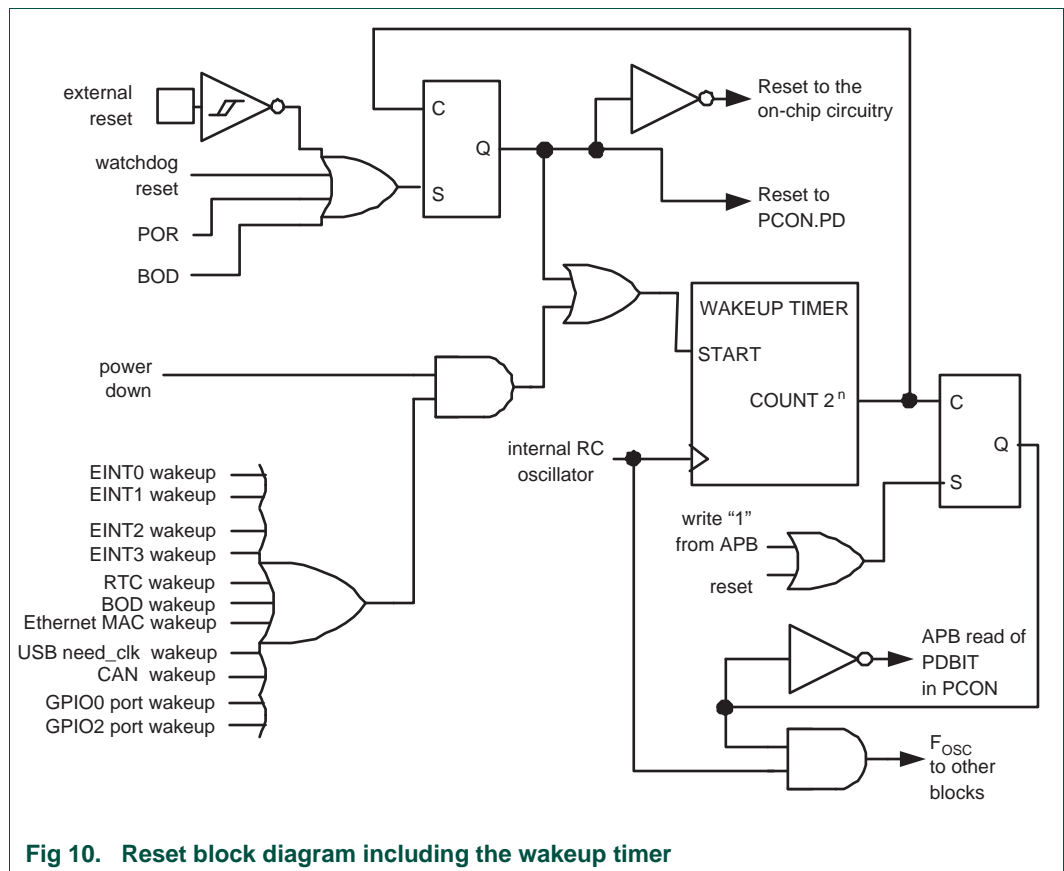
external reset

watchdog reset

POR

BOD

C

S

Q

Reset to the on-chip circuitry

Reset to PCON.PD

WAKEUP TIMER

START

COUNT $2^n$

power down

internal RC oscillator

C

S

Q

write “1” from APB

reset

EINT0 wakeup
EINT1 wakeup
EINT2 wakeup
EINT3 wakeup
RTC wakeup
BOD wakeup
Ethernet MAC wakeup
USB need_clk wakeup
CAN wakeup
GPIO0 port wakeup
GPIO2 port wakeup

APB read of PDBIT in PCON

$F_{OSC}$ to other blocks

Fig 10. Reset block diagram including the wakeup timer